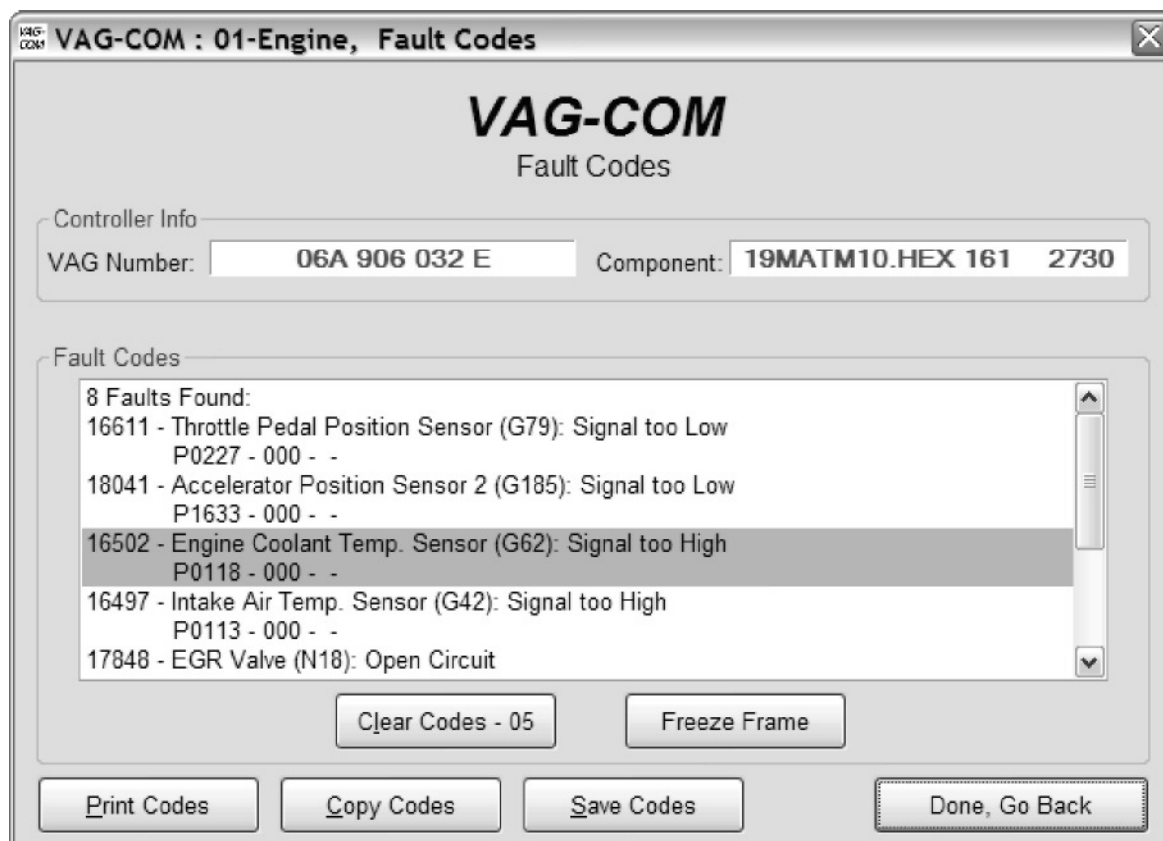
VAG-COM : 01-Engine, Fault Codes

VAG-COM
Fault Codes

Controller Info
VAG Number: 06A 906 032 E
Component: 19MATM10.HEX 161 2730

Fault Codes
8 Faults Found:
16611 - Throttle Pedal Position Sensor (G79): Signal too Low
P0227 - 000 - -
18041 - Accelerator Position Sensor 2 (G185): Signal too Low
P1633 - 000 - -
16502 - Engine Coolant Temp. Sensor (G62): Signal too High
P0118 - 000 - -
16497 - Intake Air Temp. Sensor (G42): Signal too High
P0113 - 000 - -
17848 - EGR Valve (N18): Open Circuit

Clear Codes - 05
Freeze Frame

Print Codes
Copy Codes
Save Codes
Done, Go Back